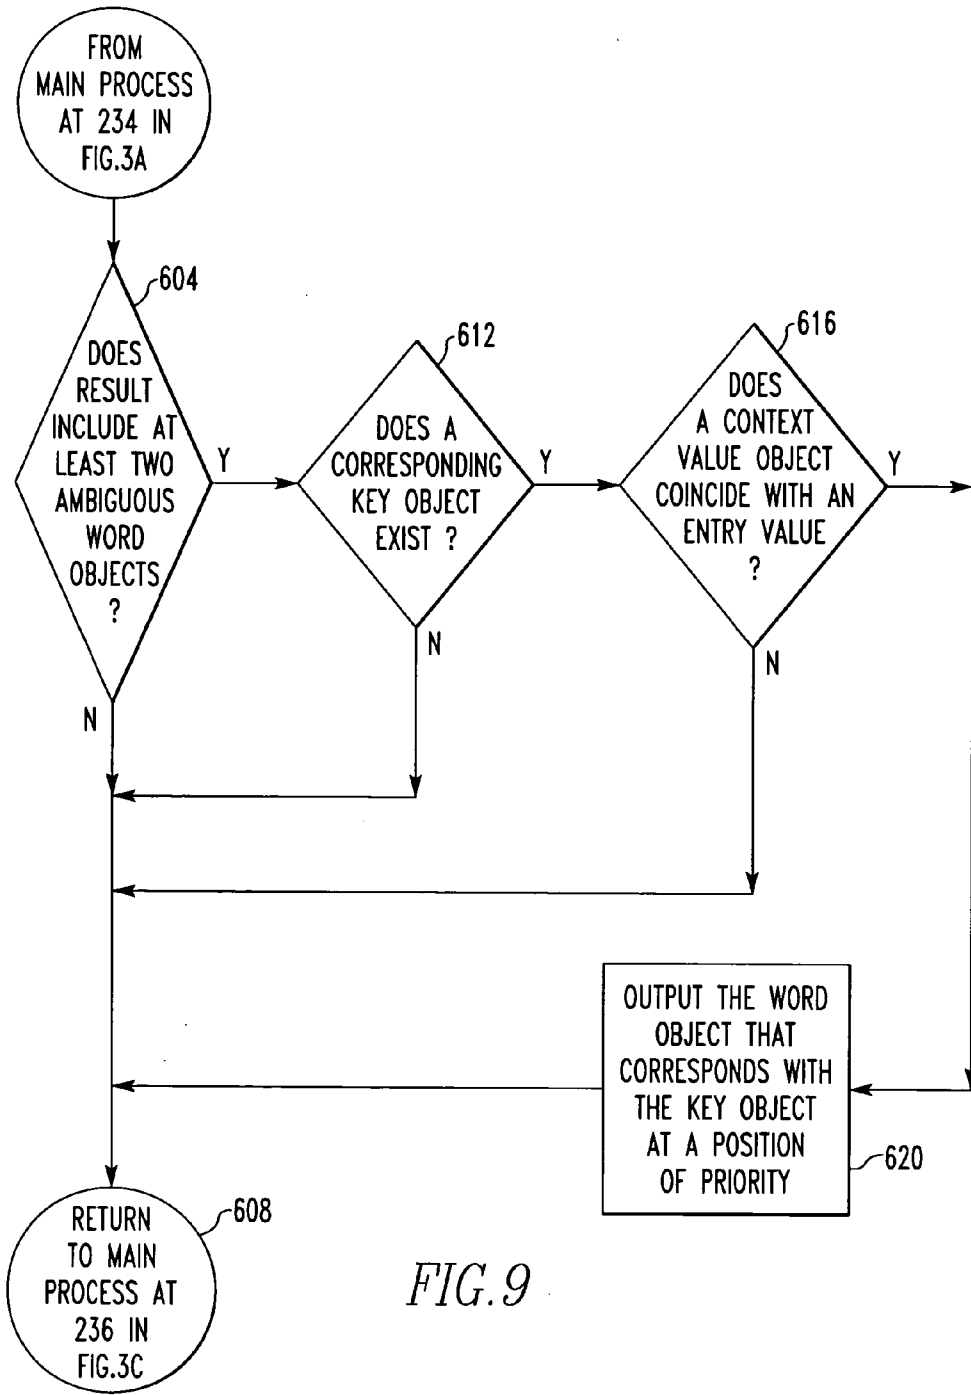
FROM MAIN PROCESS AT 234 IN FIG.3A

604

DOES RESULT INCLUDE AT LEAST TWO AMBIGUOUS WORD OBJECTS ?

Y

N

612

DOES A CORRESPONDING KEY OBJECT EXIST ?

Y

N

616

DOES A CONTEXT VALUE OBJECT COINCIDE WITH AN ENTRY VALUE ?

Y

N

OUTPUT THE WORD OBJECT THAT CORRESPONDS WITH THE KEY OBJECT AT A POSITION OF PRIORITY

620

608

RETURN TO MAIN PROCESS AT 236 IN FIG.3C

FIG.9